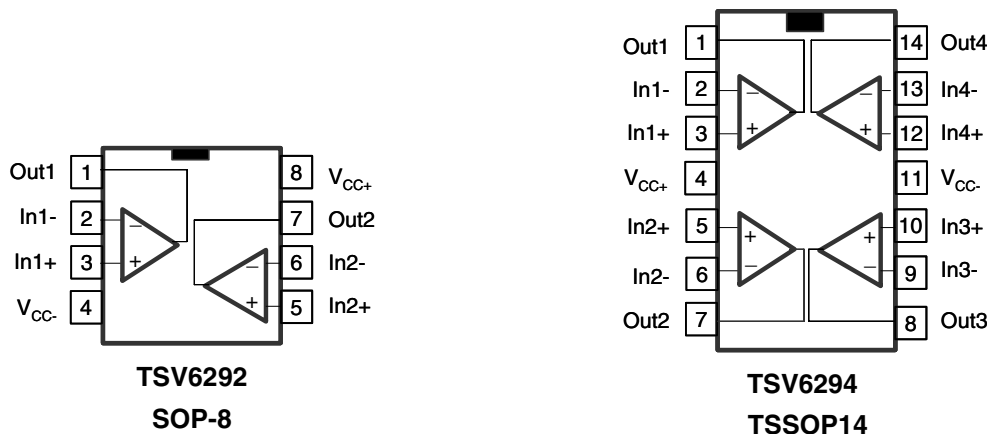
Out1 1
In1- 2
In1+ 3
$V_{CC-}$ 4
8 $V_{CC+}$
7 Out2
6 In2-
5 In2+
−
+
−
+

TSV6292
SOP-8

Out1 1
In1- 2
In1+ 3
$V_{CC+}$ 4
In2+ 5
In2- 6
Out2 7
14 Out4
13 In4-
12 In4+
11 $V_{CC-}$
10 In3+
9 In3-
8 Out3
−
+
−
+
+
−
+
−

TSV6294
TSSOP14